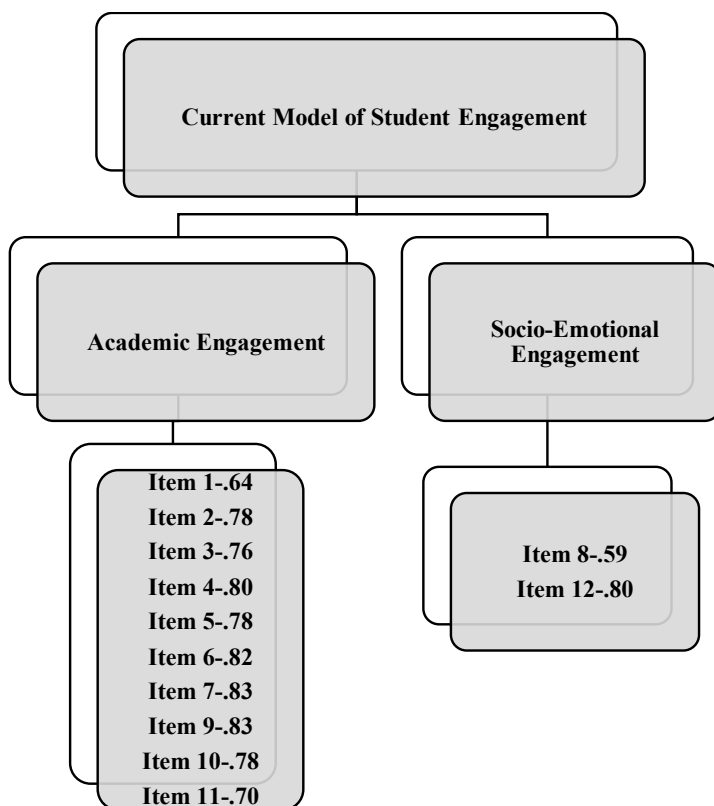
Current Model of Student Engagement

Academic Engagement

Socio-Emotional Engagement

Item 1-.64
Item 2-.78
Item 3-.76
Item 4-.80
Item 5-.78
Item 6-.82
Item 7-.83
Item 9-.83
Item 10-.78
Item 11-.70

Item 8-.59
Item 12-.80